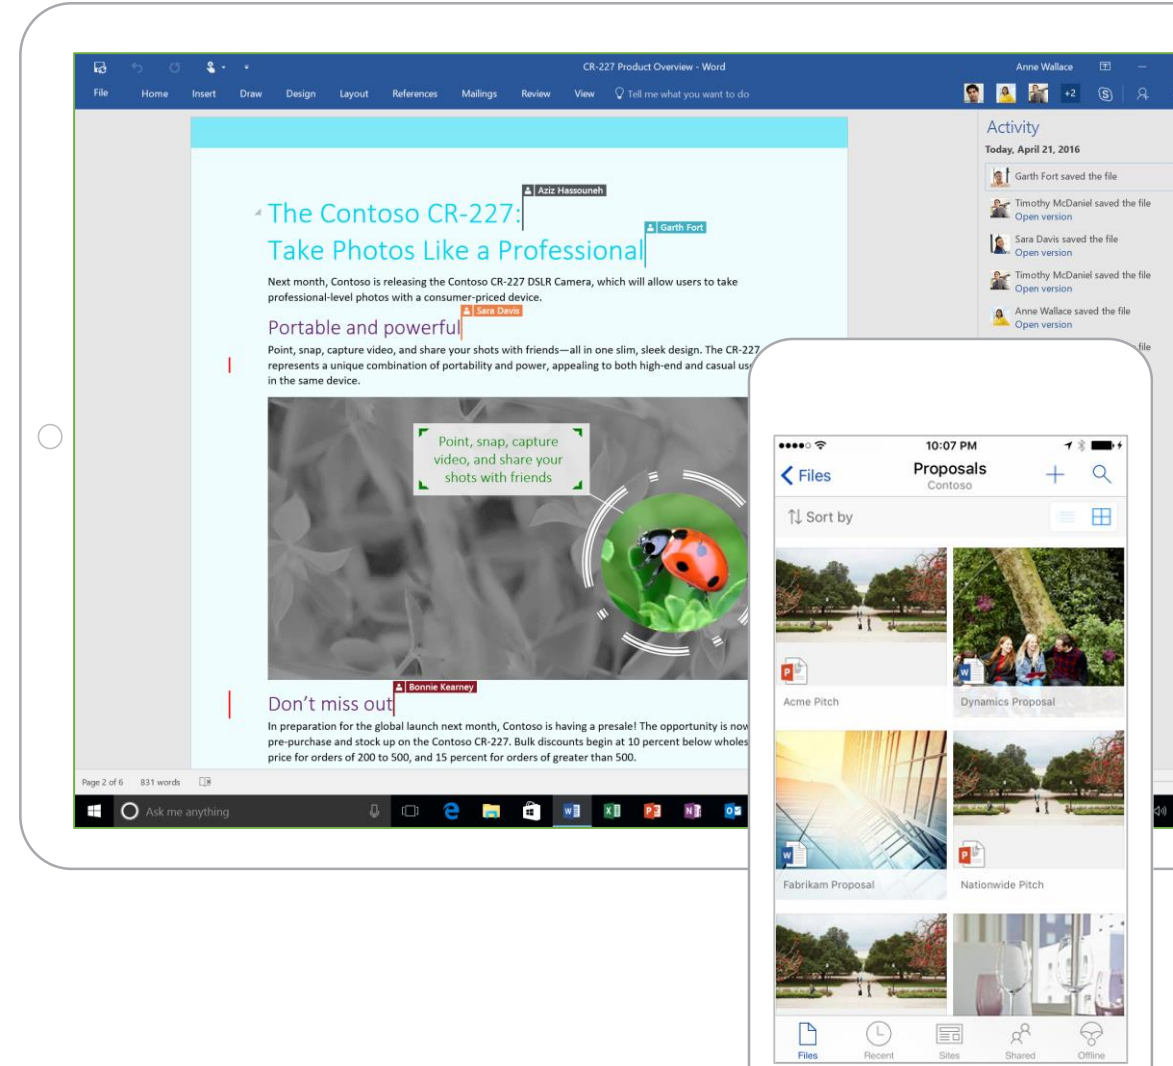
CR-227 Product Overview - Word

Anne Wallace

File Home Insert Draw Design Layout References Mailings Review View Tell me what you want to do

+2

Activity

Today, April 21, 2016

Garth Fort saved the file

Timothy McDaniel saved the file
Open version

Sara Davis saved the file
Open version

Timothy McDaniel saved the file
Open version

Anne Wallace saved the file
Open version

file

Aziz Hassouneh

The Contoso CR-227:

Garth Fort

Take Photos Like a Professional

Next month, Contoso is releasing the Contoso CR-227 DSLR Camera, which will allow users to take professional-level photos with a consumer-priced device.

Sara Davis

Portable and powerful

Point, snap, capture video, and share your shots with friends—all in one slim, sleek design. The CR-227 represents a unique combination of portability and power, appealing to both high-end and casual us in the same device.

Point, snap, capture video, and share your shots with friends

Bonnie Kearney

Don't miss out

In preparation for the global launch next month, Contoso is having a presale! The opportunity is now pre-purchase and stock up on the Contoso CR-227. Bulk discounts begin at 10 percent below wholes price for orders of 200 to 500, and 15 percent for orders of greater than 500.

Page 2 of 6 831 words

Ask me anything

10:07 PM

Files

Proposals
Contoso

Sort by

Acme Pitch

Dynamics Proposal

Fabrikam Proposal

Nationwide Pitch

Files Recent Sites Shared Offline